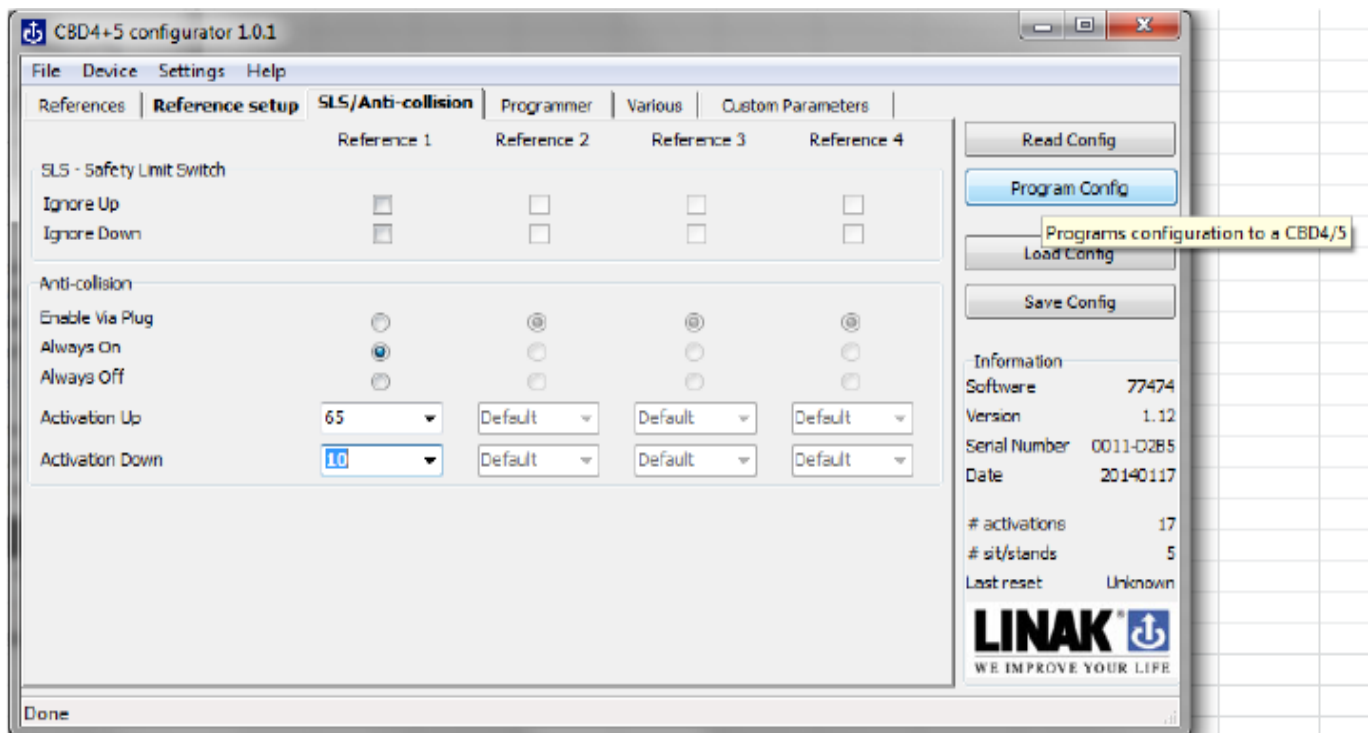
CBD4+5 configurator 1.0.1

File Device Settings Help

References | Reference setup | SLS/Anti-collision | Programmer | Various | Custom Parameters

| | Reference 1 | Reference 2 | Reference 3 | Reference 4 |
|---|---|---|---|---|
| SLS - Safety Limit Switch | | | | |
| Ignore Up | | | | |
| Ignore Down | | | | |
| Anti-collision | | | | |
| Enable Via Plug | | | | |
| Always On | | | | |
| Always Off | | | | |
| Activation Up | 65 | Default | Default | Default |
| Activation Down | 10 | Default | Default | Default |

Read Config

Program Config

Programs configuration to a CBD4/5

Load Config

Save Config

Information

| | |
|---|---|
| Software | 77474 |
| Version | 1.12 |
| Serial Number | 0011-D2B5 |
| Date | 20140117 |
| # activations | 17 |
| # sit/stands | 5 |
| Last reset | Unknown |

LINAK®

WE IMPROVE YOUR LIFE

Done